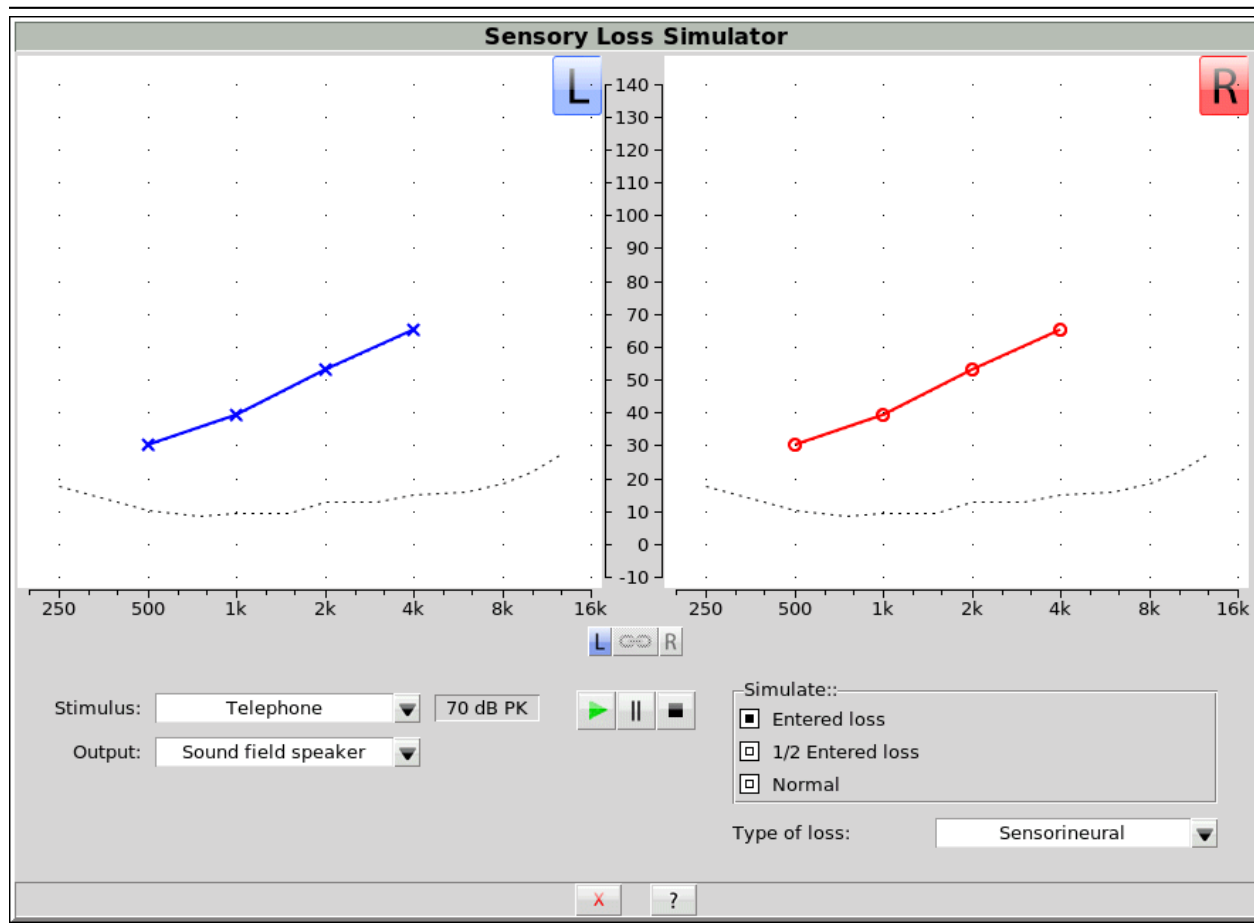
Sensory Loss Simulator

L

R

140
130
120
110
100
90
80
70
60
50
40
30
20
10
0
-10

250 500 1k 2k 4k 8k 16k

250 500 1k 2k 4k 8k 16k

L R

Stimulus: Telephone 70 dB PK

Output: Sound field speaker

Simulate::
Entered loss
1/2 Entered loss
Normal

Type of loss: Sensorineural

X ?